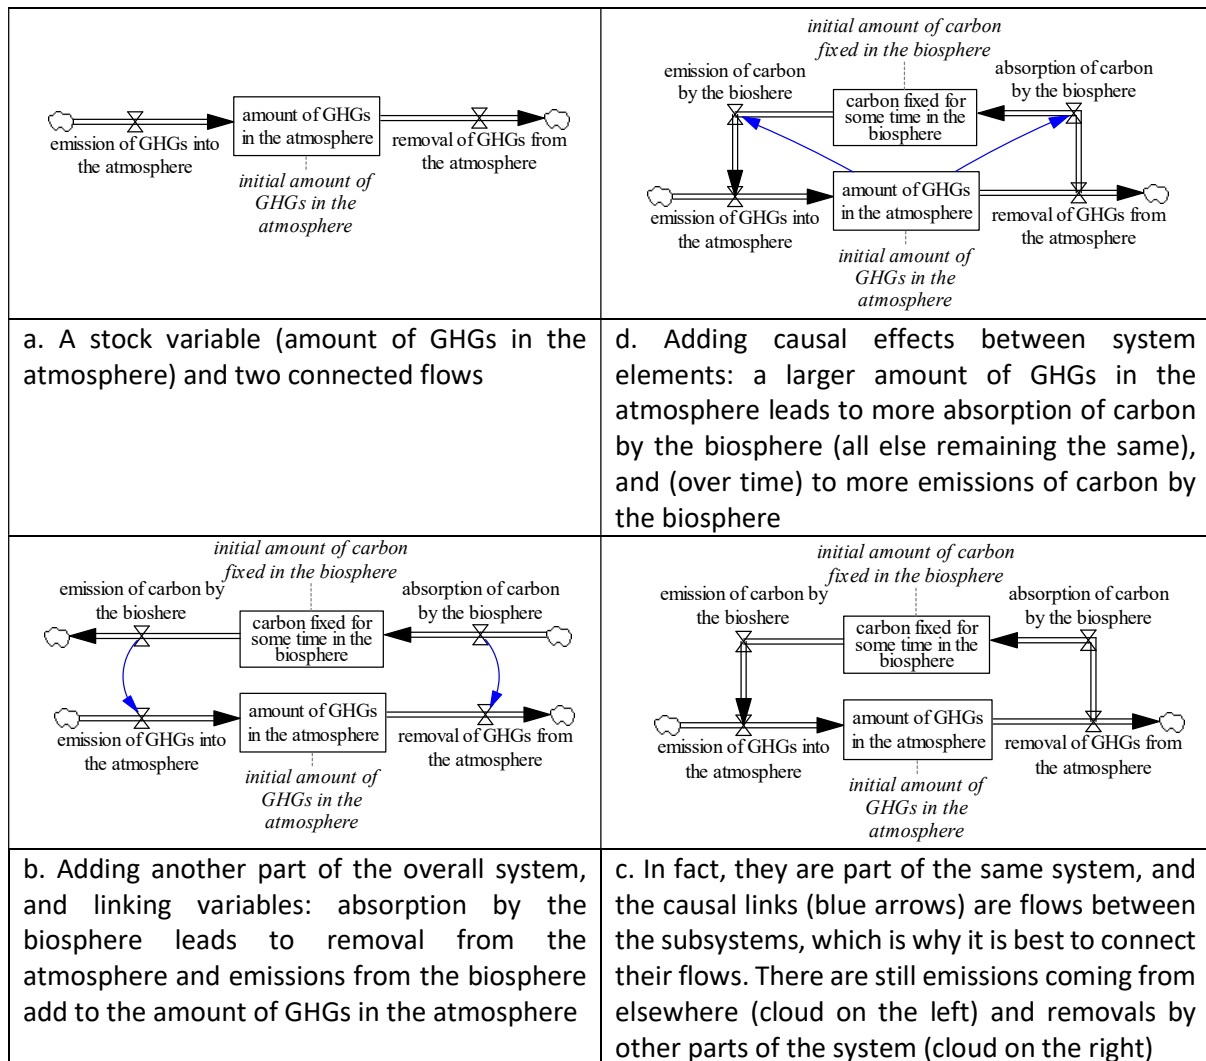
| emission of GHGs into the atmosphere; amount of GHGs in the atmosphere; removal of GHGs from the atmosphere; *initial amount of GHGs in the atmosphere* | *initial amount of carbon fixed in the biosphere*; emission of carbon by the bioshere; carbon fixed for some time in the biosphere; absorption of carbon by the biosphere; emission of GHGs into the atmosphere; amount of GHGs in the atmosphere; removal of GHGs from the atmosphere; *initial amount of GHGs in the atmosphere* |
|---|---|
| a. A stock variable (amount of GHGs in the atmosphere) and two connected flows | d. Adding causal effects between system elements: a larger amount of GHGs in the atmosphere leads to more absorption of carbon by the biosphere (all else remaining the same), and (over time) to more emissions of carbon by the biosphere |
| *initial amount of carbon fixed in the biosphere*; emission of carbon by the bioshere; carbon fixed for some time in the biosphere; absorption of carbon by the biosphere; emission of GHGs into the atmosphere; amount of GHGs in the atmosphere; removal of GHGs from the atmosphere; *initial amount of GHGs in the atmosphere* | *initial amount of carbon fixed in the biosphere*; emission of carbon by the bioshere; carbon fixed for some time in the biosphere; absorption of carbon by the biosphere; emission of GHGs into the atmosphere; amount of GHGs in the atmosphere; removal of GHGs from the atmosphere; *initial amount of GHGs in the atmosphere* |
| b. Adding another part of the overall system, and linking variables: absorption by the biosphere leads to removal from the atmosphere and emissions from the biosphere add to the amount of GHGs in the atmosphere | c. In fact, they are part of the same system, and the causal links (blue arrows) are flows between the subsystems, which is why it is best to connect their flows. There are still emissions coming from elsewhere (cloud on the left) and removals by other parts of the system (cloud on the right) |